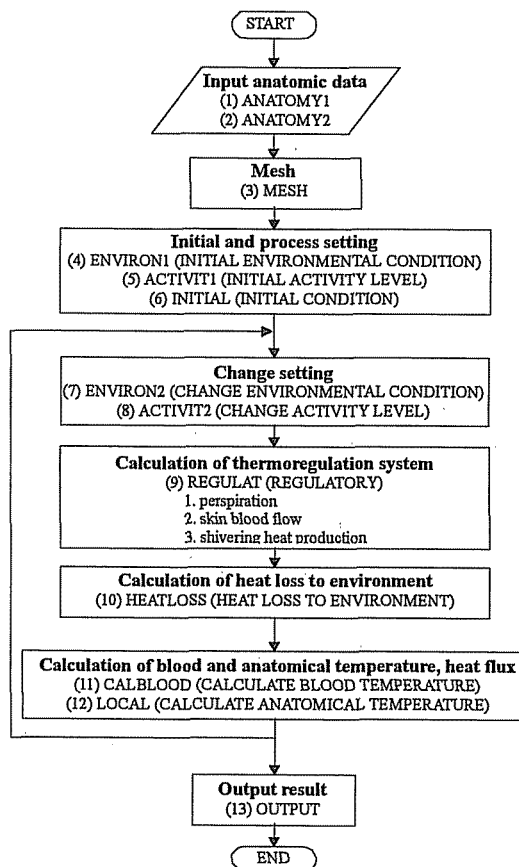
START

Input anatomic data
(1) ANATOMY1
(2) ANATOMY2

Mesh
(3) MESH

Initial and process setting
(4) ENVIRON1 (INITIAL ENVIRONMENTAL CONDITION)
(5) ACTIVIT1 (INITIAL ACTIVITY LEVEL)
(6) INITIAL (INITIAL CONDITION)

Change setting
(7) ENVIRON2 (CHANGE ENVIRONMENTAL CONDITION)
(8) ACTIVIT2 (CHANGE ACTIVITY LEVEL)

Calculation of thermoregulation system
(9) REGULAT (REGULATORY)
1. perspiration
2. skin blood flow
3. shivering heat production

Calculation of heat loss to environment
(10) HEATLOSS (HEAT LOSS TO ENVIRONMENT)

Calculation of blood and anatomical temperature, heat flux
(11) CALBLOOD (CALCULATE BLOOD TEMPERATURE)
(12) LOCAL (CALCULATE ANATOMICAL TEMPERATURE)

Output result
(13) OUTPUT

END